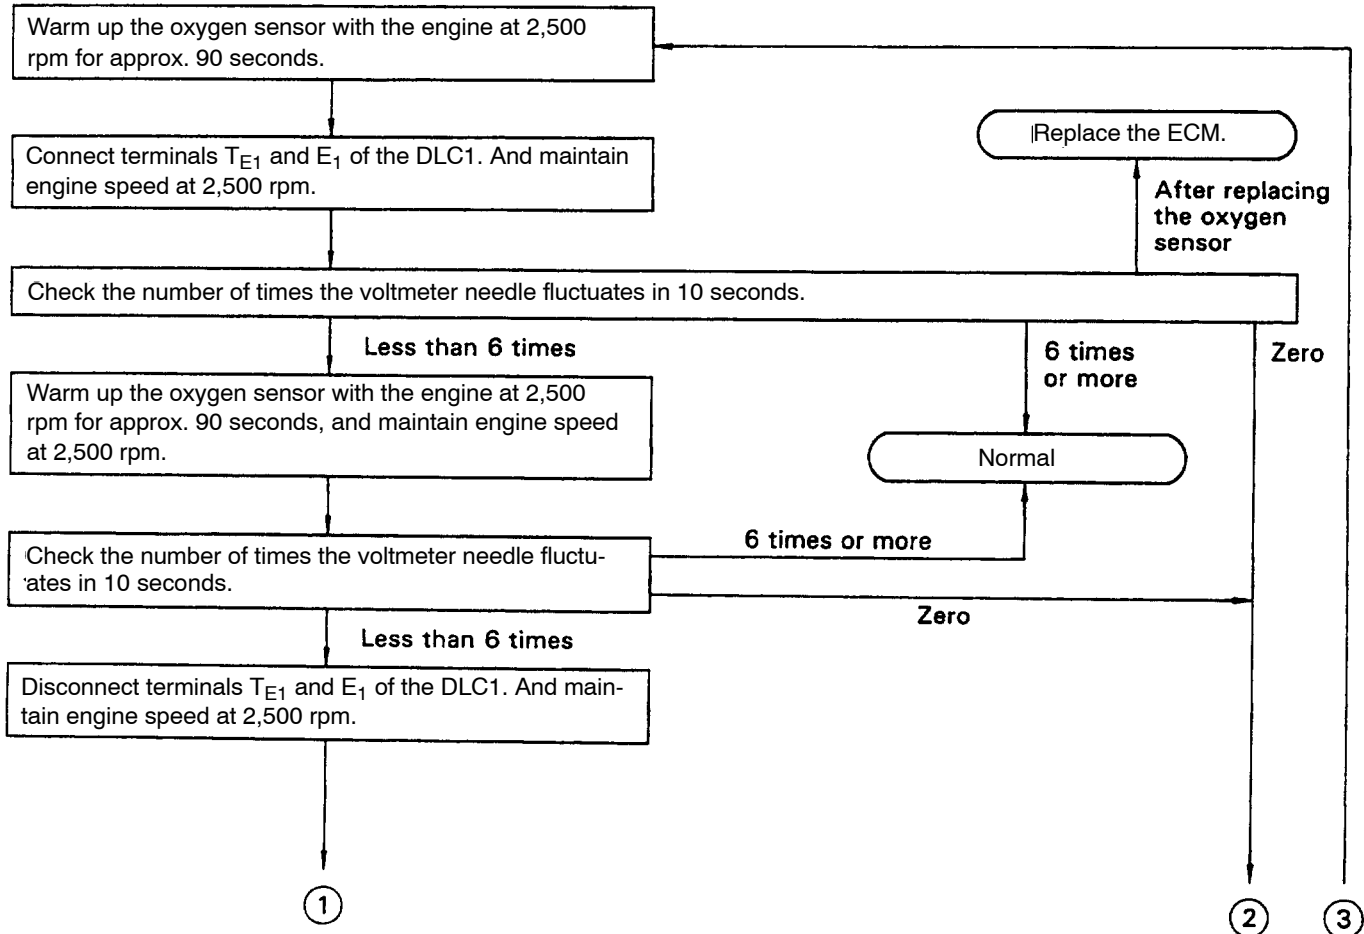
Warm up the oxygen sensor with the engine at 2,500 rpm for approx. 90 seconds.

Replace the ECM.

Connect terminals $T_{E1}$ and $E_1$ of the DLC1. And maintain engine speed at 2,500 rpm.

After replacing the oxygen sensor

Check the number of times the voltmeter needle fluctuates in 10 seconds.

Less than 6 times

6 times or more

Zero

Warm up the oxygen sensor with the engine at 2,500 rpm for approx. 90 seconds, and maintain engine speed at 2,500 rpm.

Normal

6 times or more

Check the number of times the voltmeter needle fluctuates in 10 seconds.

Zero

Less than 6 times

Disconnect terminals $T_{E1}$ and $E_1$ of the DLC1. And maintain engine speed at 2,500 rpm.

1

2

3